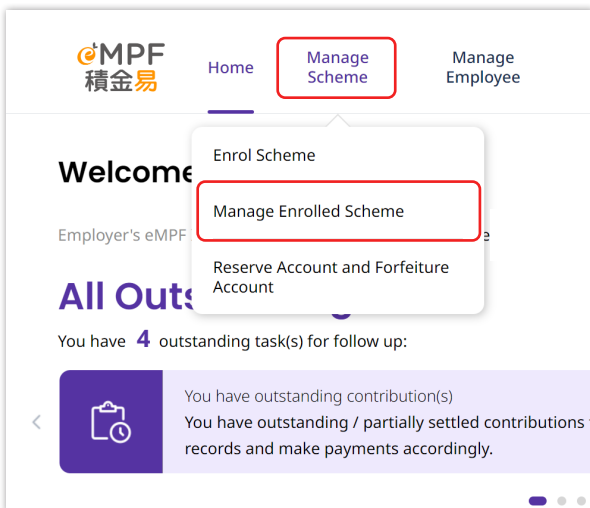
eMPF 積金易

Home

Manage Scheme

Manage Employee

Enrol Scheme

Manage Enrolled Scheme

Reserve Account and Forfeiture Account

Welcome

Employer's eMPF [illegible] e

All Outs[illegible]

You have 4 outstanding task(s) for follow up:

You have outstanding contribution(s)

You have outstanding / partially settled contributions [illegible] records and make payments accordingly.